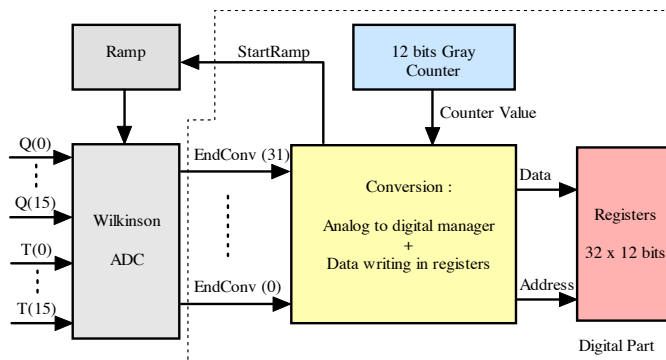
Ramp

StartRamp

12 bits Gray Counter

Counter Value

Q(0)

Q(15)

T(0)

T(15)

Wilkinson ADC

EndConv (31)

EndConv (0)

Conversion :

Analog to digital manager
+
Data writing in registers

Data

Address

Registers

32 x 12 bits

Digital Part